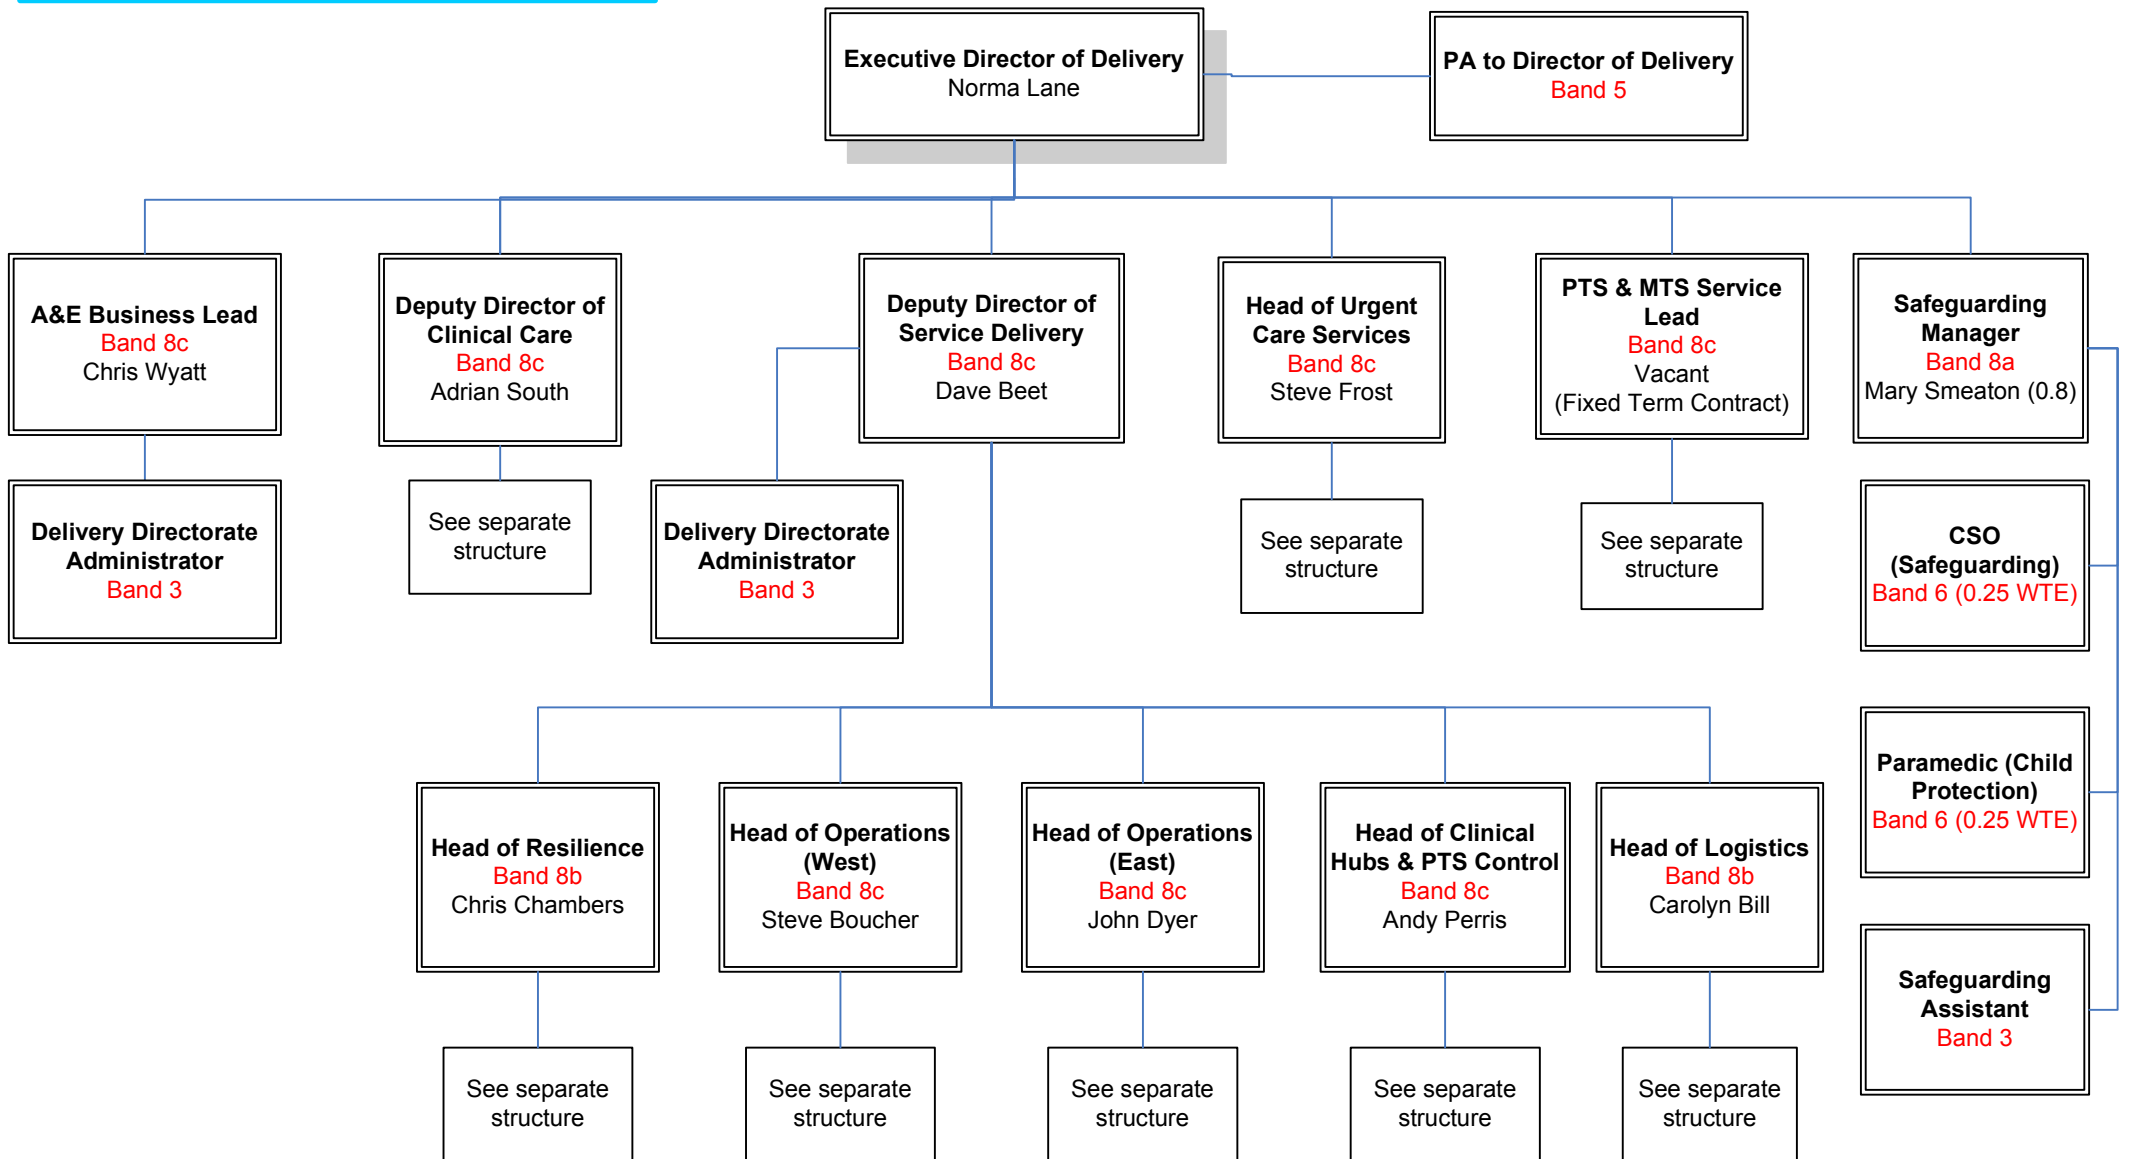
Executive Director of Delivery
Norma Lane

PA to Director of Delivery
Band 5

A&E Business Lead
Band 8c
Chris Wyatt

Deputy Director of Clinical Care
Band 8c
Adrian South

Deputy Director of Service Delivery
Band 8c
Dave Beet

Head of Urgent Care Services
Band 8c
Steve Frost

PTS & MTS Service Lead
Band 8c
Vacant
(Fixed Term Contract)

Safeguarding Manager
Band 8a
Mary Smeaton (0.8)

Delivery Directorate Administrator
Band 3

See separate structure

Delivery Directorate Administrator
Band 3

See separate structure

See separate structure

CSO (Safeguarding)
Band 6 (0.25 WTE)

Paramedic (Child Protection)
Band 6 (0.25 WTE)

Head of Resilience
Band 8b
Chris Chambers

Head of Operations (West)
Band 8c
Steve Boucher

Head of Operations (East)
Band 8c
John Dyer

Head of Clinical Hubs & PTS Control
Band 8c
Andy Perris

Head of Logistics
Band 8b
Carolyn Bill

Safeguarding Assistant
Band 3

See separate structure

See separate structure

See separate structure

See separate structure

See separate structure